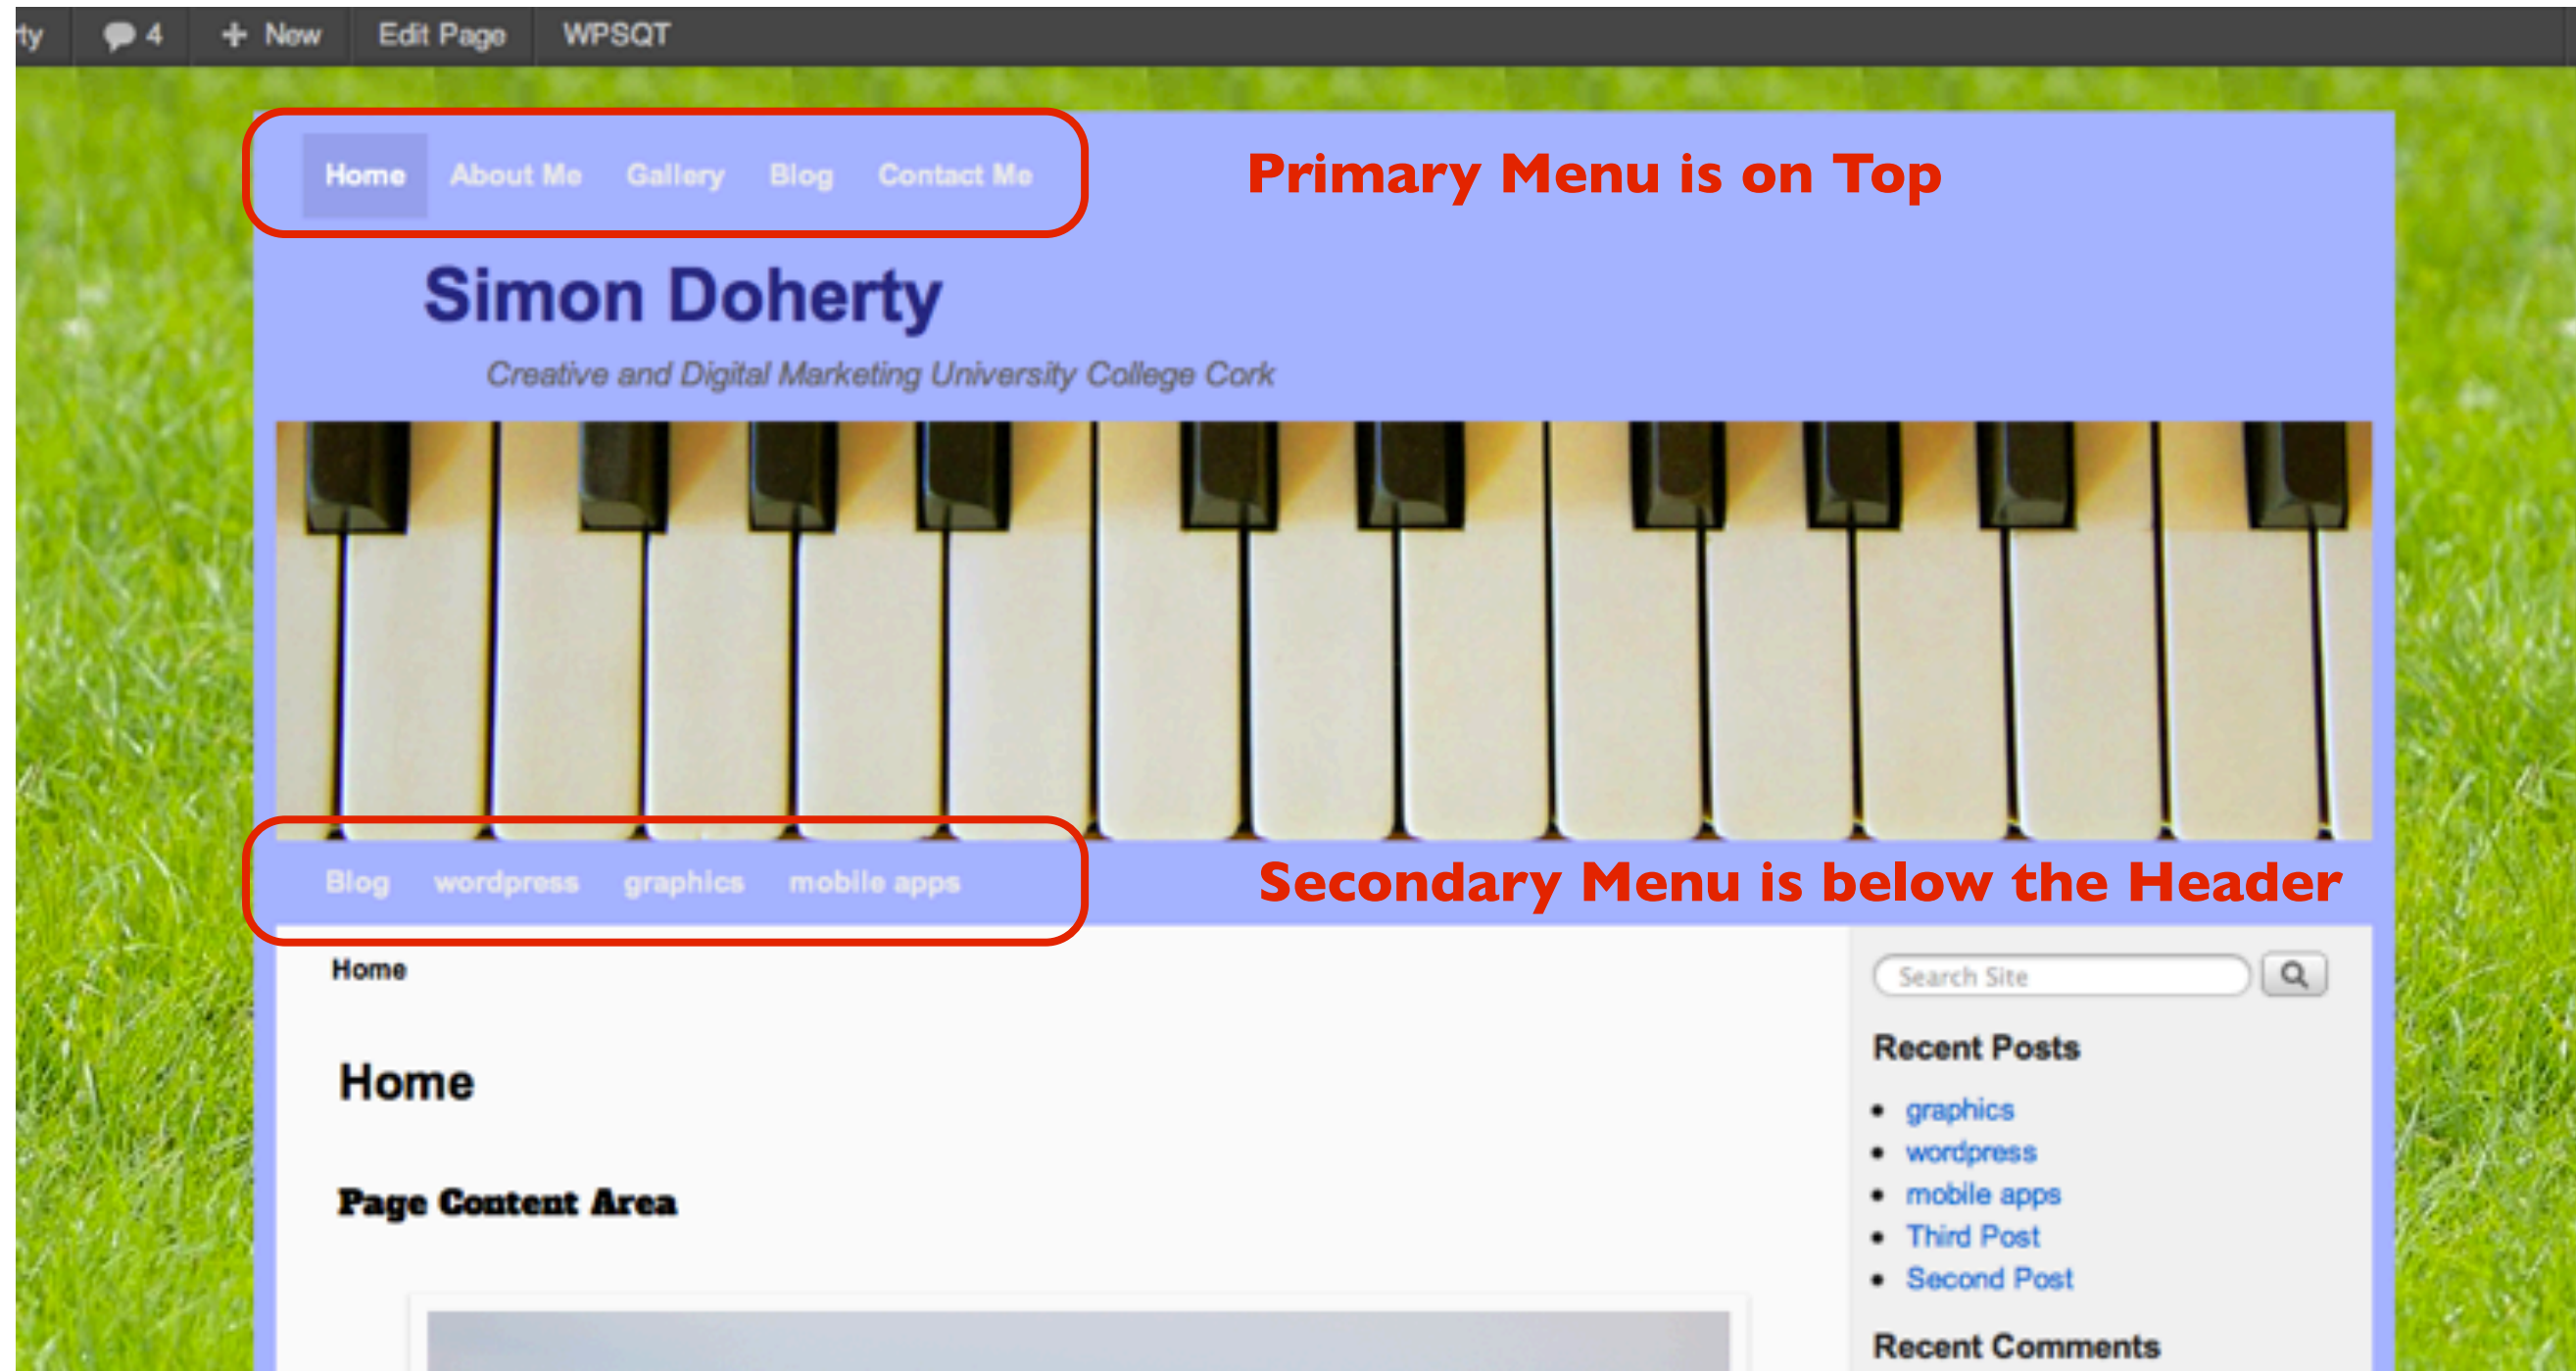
ty 4 + New Edit Page WPSQT

Home About Me Gallery Blog Contact Me

Primary Menu is on Top

Simon Doherty

Creative and Digital Marketing University College Cork

Blog wordpress graphics mobile apps

Secondary Menu is below the Header

Home

Search Site

Home

Page Content Area

Recent Posts

- graphics
- wordpress
- mobile apps
- Third Post
- Second Post

Recent Comments